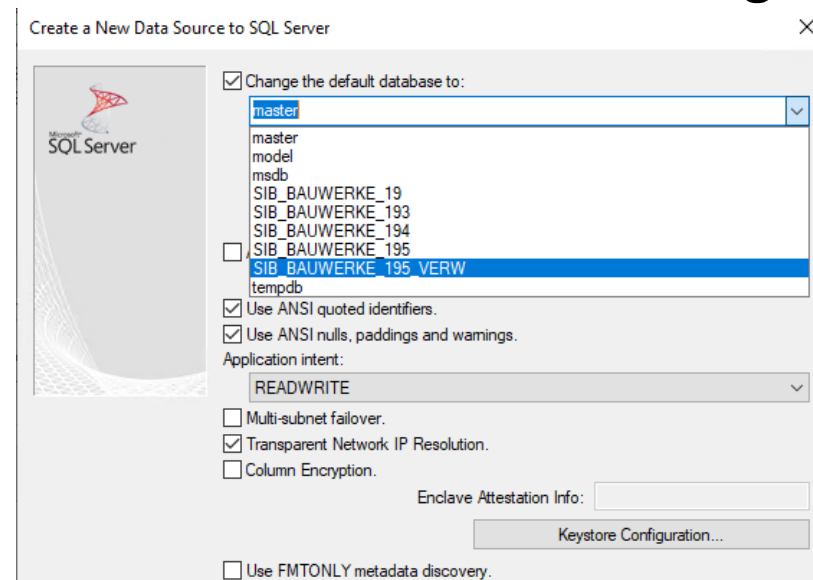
Create a New Data Source to SQL Server

Microsoft
SQL Server

Change the default database to:

master

master
model
msdb
SIB_BAUWERKE_19
SIB_BAUWERKE_193
SIB_BAUWERKE_194
SIB_BAUWERKE_195
SIB_BAUWERKE_195_VERW
tempdb

Use ANSI quoted identifiers.

Use ANSI nulls, paddings and warnings.

Application intent:

READWRITE

Multi-subnet failover.

Transparent Network IP Resolution.

Column Encryption.

Enclave Attestation Info:

Keystore Configuration...

Use FMTONLY metadata discovery.